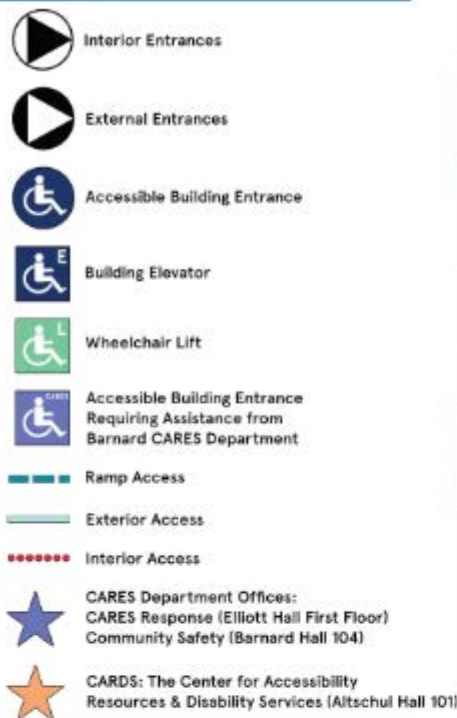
Interior Entrances

External Entrances

Accessible Building Entrance

E

Building Elevator

L

Wheelchair Lift

CARES

Accessible Building Entrance Requiring Assistance from Barnard CARES Department

Ramp Access

Exterior Access

Interior Access

CARES Department Offices:
CARES Response (Elliott Hall First Floor)
Community Safety (Barnard Hall 104)

CARDS: The Center for Accessibility Resources & Disability Services (Altschul Hall 101)